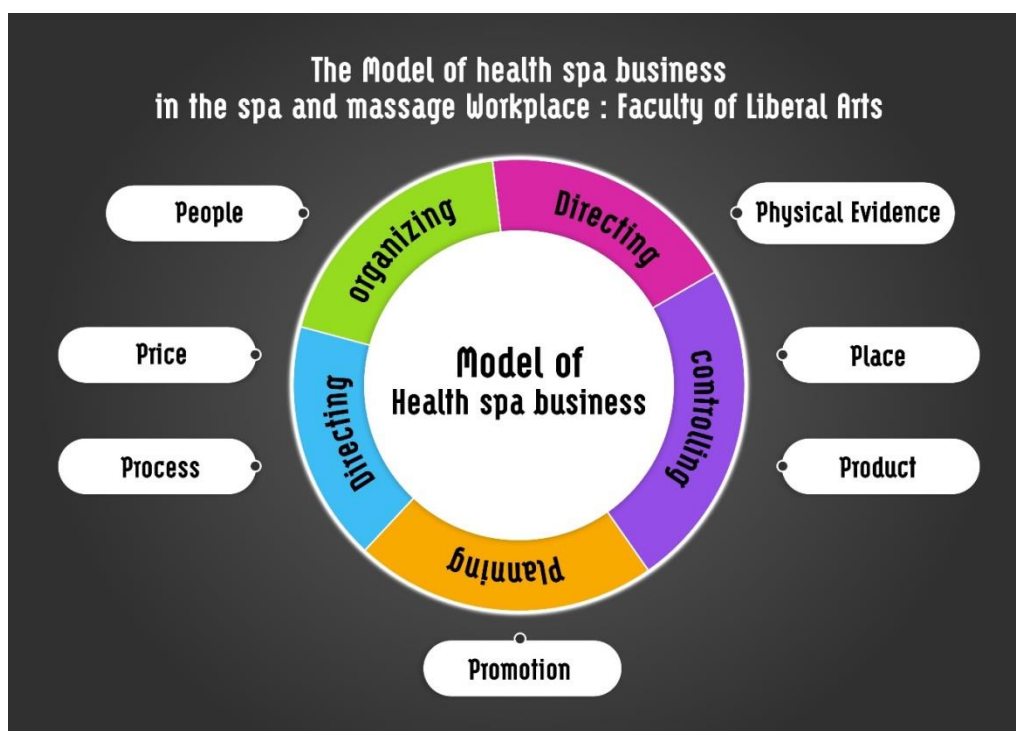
The Model of health spa business
in the spa and massage Workplace : Faculty of Liberal Arts

People

Price

Process

organizing

Directing

Directing

controlling

Planning

Model of
Health spa business

Physical Evidence

Place

Product

Promotion